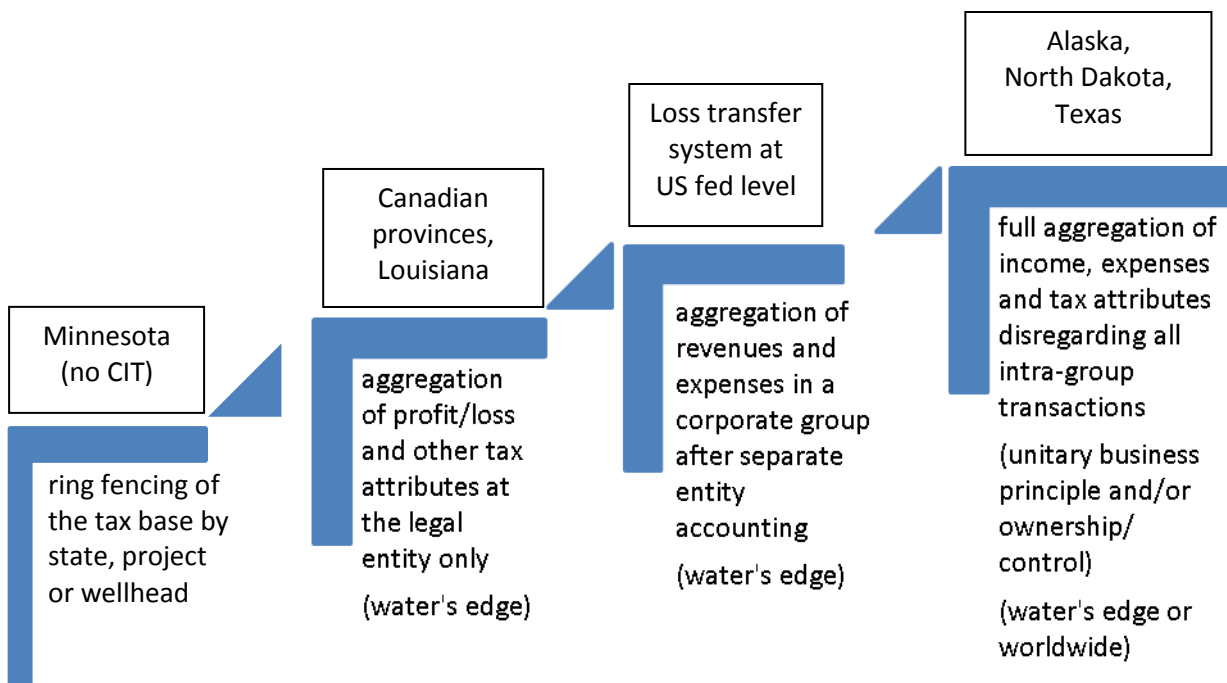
Minnesota (no CIT)

ring fencing of the tax base by state, project or wellhead

Canadian provinces, Louisiana

aggregation of profit/loss and other tax attributes at the legal entity only

(water's edge)

Loss transfer system at US fed level

aggregation of revenues and expenses in a corporate group after separate entity accounting

(water's edge)

Alaska, North Dakota, Texas

full aggregation of income, expenses and tax attributes disregarding all intra-group transactions

(unitary business principle and/or ownership/ control)

(water's edge or worldwide)